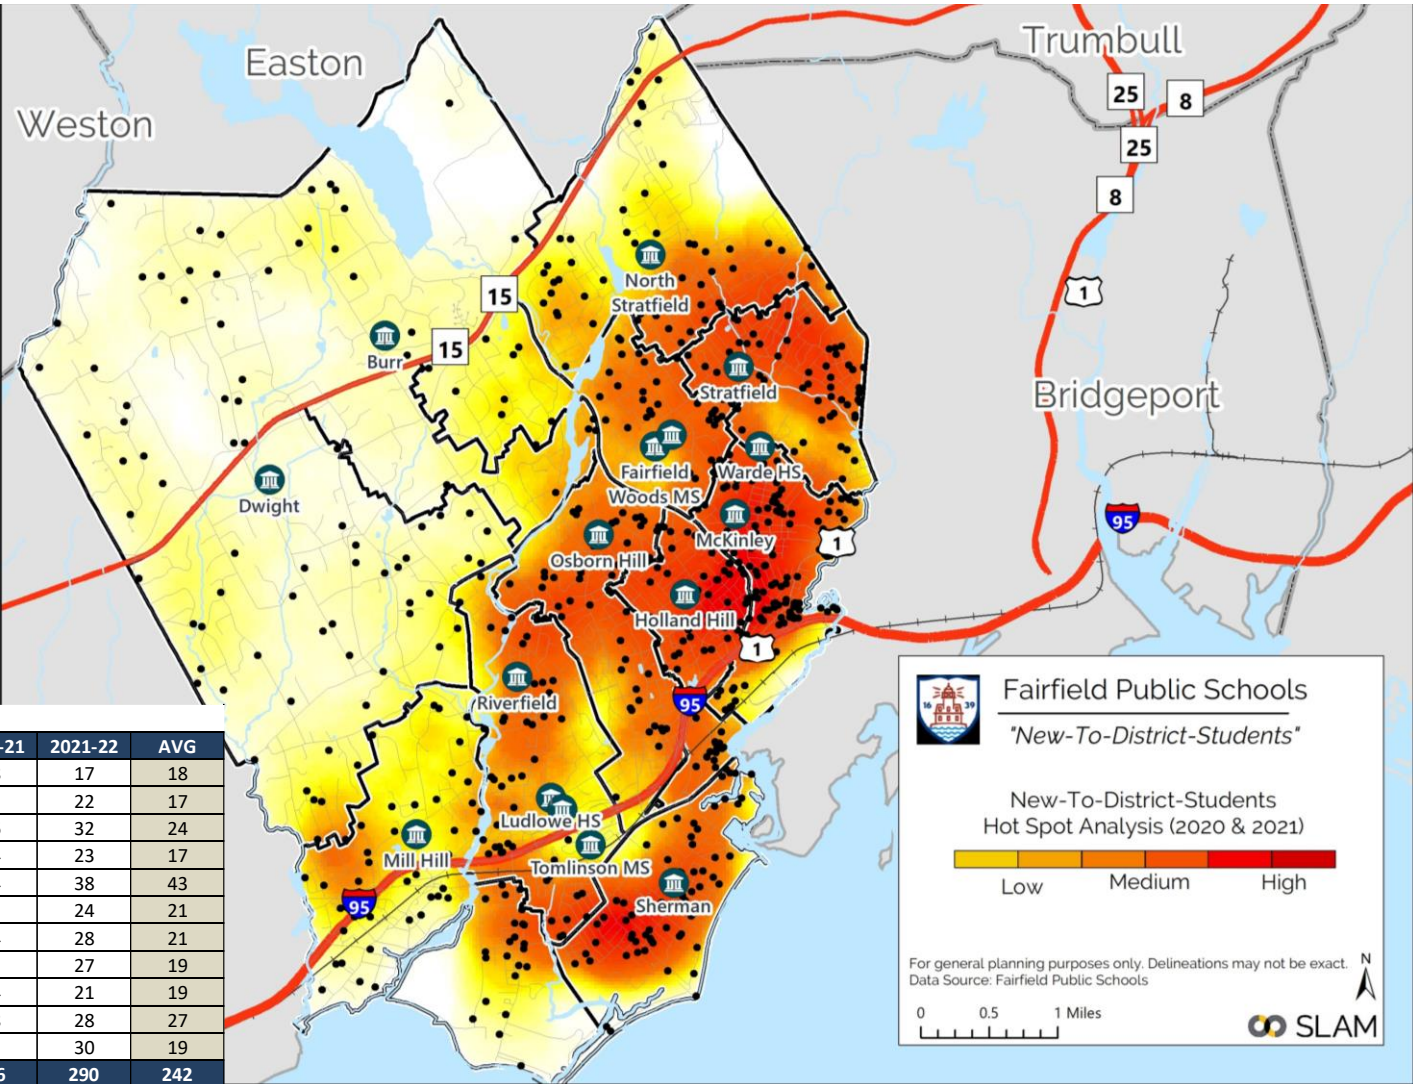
Easton
Weston
Trumbull
25
8
25
8
1
15
15
Burr
North Stratfield
Stratfield
Bridgeport
Dwight
Fairfield Woods MS
Warde HS
95
McKinley
1
Osborn Hill
Holland Hill
1
95
Riverfield
Ludlowe HS
Mill Hill
Tomlinson MS
95
Sherman

| -21 | 2021-22 | AVG |
|---|---|---|
| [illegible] | 17 | 18 |
| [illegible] | 22 | 17 |
| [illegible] | 32 | 24 |
| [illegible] | 23 | 17 |
| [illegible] | 38 | 43 |
| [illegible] | 24 | 21 |
| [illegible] | 28 | 21 |
| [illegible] | 27 | 19 |
| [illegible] | 21 | 19 |
| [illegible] | 28 | 27 |
| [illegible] | 30 | 19 |
| 5 | 290 | 242 |

16 39

Fairfield Public Schools
"New-To-District-Students"

New-To-District-Students
Hot Spot Analysis (2020 & 2021)

Low Medium High

For general planning purposes only. Delineations may not be exact.
Data Source: Fairfield Public Schools

N

0 0.5 1 Miles

SLAM